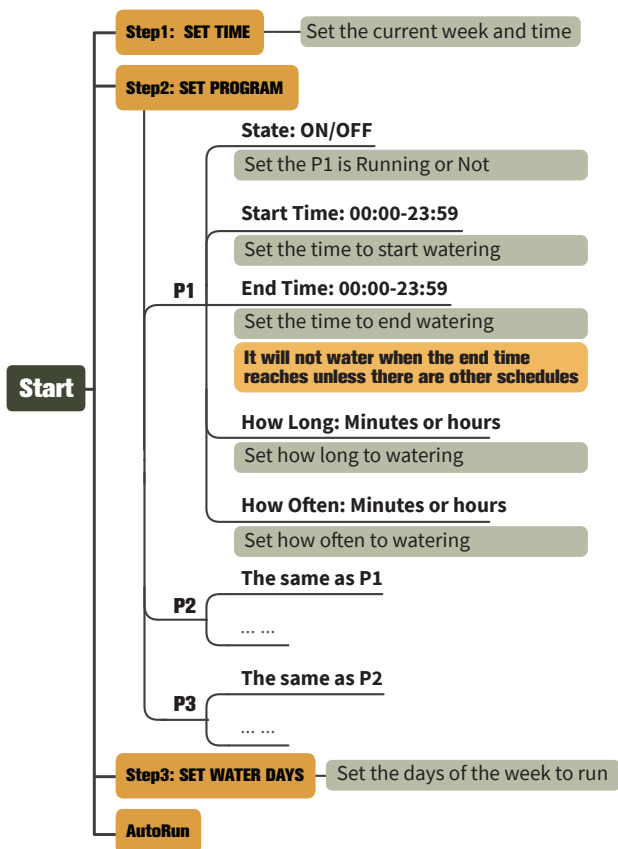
Start

Step1: SET TIME
Set the current week and time

Step2: SET PROGRAM

P1

State: ON/OFF
Set the P1 is Running or Not

Start Time: 00:00-23:59
Set the time to start watering

End Time: 00:00-23:59
Set the time to end watering

It will not water when the end time reaches unless there are other schedules

How Long: Minutes or hours
Set how long to watering

How Often: Minutes or hours
Set how often to watering

P2

The same as P1
... ...

P3

The same as P2
... ...

Step3: SET WATER DAYS
Set the days of the week to run

AutoRun